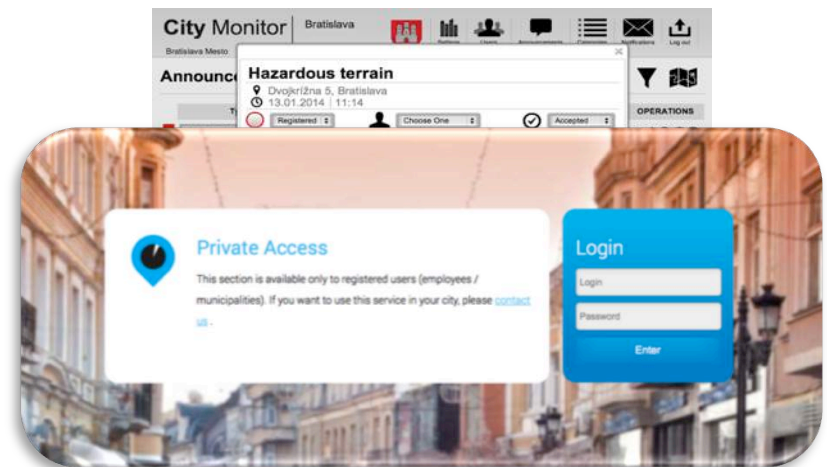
City Monitor
Bratislava Mesto
Bratislava
Statistics Users Announcements Calendar Notifications Log out
Announc
Hazardous terrain
Dvojkrížna 5, Bratislava
13.01.2014 | 11:14
Registered
Choose One
Accepted
OPERATIONS

Private Access
This section is available only to registered users (employees / municipalities). If you want to use this service in your city, please contact us .

Login
Login
Password
Enter